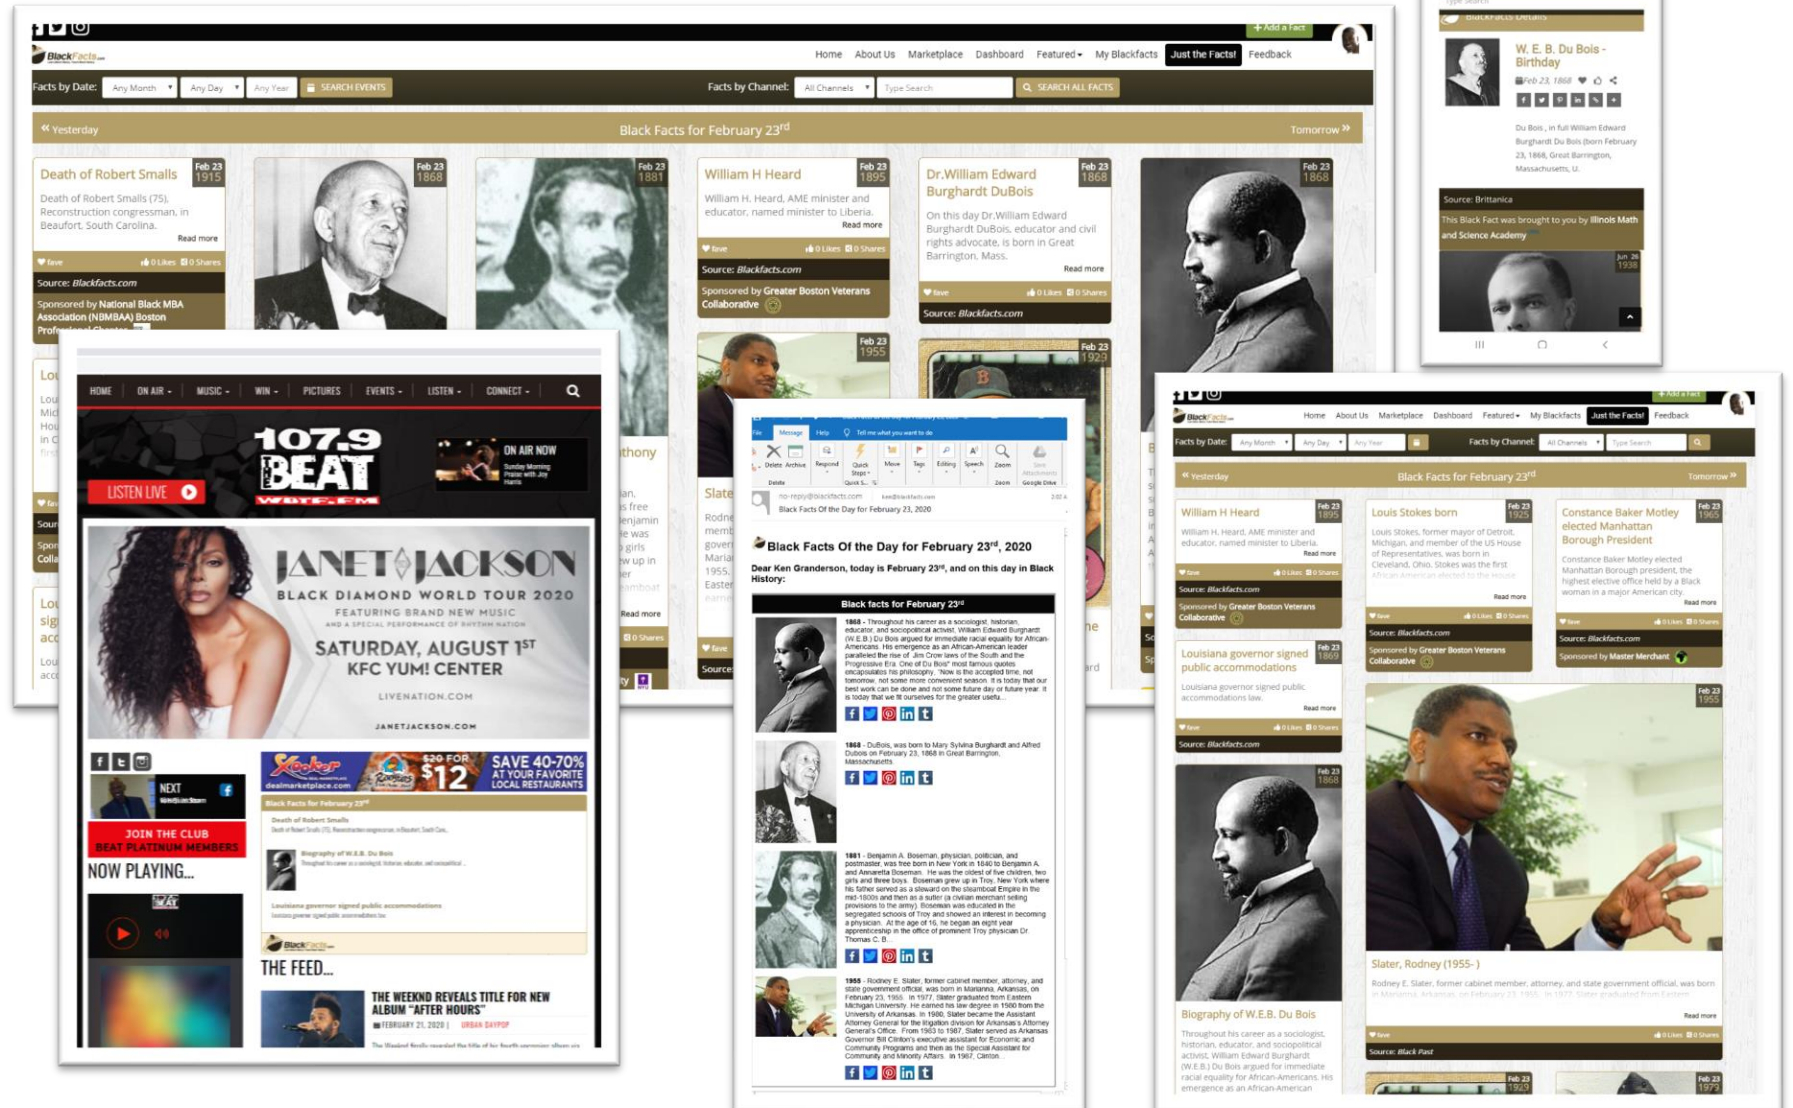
+ Add a Fact

BlackFacts

Home About Us Marketplace Dashboard Featured My Blackfacts Just the Facts! Feedback

Facts by Date: Any Month Any Day Any Year SEARCH EVENTS Facts by Channel: All Channels Type Search SEARCH ALL FACTS

« Yesterday Black Facts for February 23rd Tomorrow »

Death of Robert Smalls Feb 23 1915
Death of Robert Smalls (75), Reconstruction congressman, in Beaufort, South Carolina. Read more
fave 0 Likes 0 Shares
Source: Blackfacts.com
Sponsored by National Black MBA Association (NBMBAA) Boston Professional Chapter

Feb 23 1868

Feb 23 1881

William H Heard Feb 23 1895
William H. Heard, AME minister and educator, named minister to Liberia. Read more
fave 0 Likes 0 Shares
Source: Blackfacts.com
Sponsored by Greater Boston Veterans Collaborative

Dr.William Edward Burghardt DuBois Feb 23 1868
On this day Dr.William Edward Burghardt DuBois, educator and civil rights advocate, is born in Great Barrington, Mass. Read more
fave 0 Likes 0 Shares
Source: Blackfacts.com

Feb 23 1868

Feb 23 1955

Feb 23 1929

Blackfacts Details

W. E. B. Du Bois - Birthday
Feb 23, 1868

Du Bois , in full William Edward Burghardt Du Bois (born February 23, 1868, Great Barrington, Massachusetts, U.

Source: Brittanica
This Black Fact was brought to you by Illinois Math and Science Academy

Jun 26 1938

HOME ON AIR MUSIC WIN PICTURES EVENTS LISTEN CONNECT

107.9 BEAT WBTF-FM

LISTEN LIVE

ON AIR NOW

JANET JACKSON
BLACK DIAMOND WORLD TOUR 2020
FEATURING BRAND NEW MUSIC
AND A SPECIAL PERFORMANCE OF RHYTHM NATION
SATURDAY, AUGUST 1ST
KFC YUM! CENTER
LIVENATION.COM
JANETJACKSON.COM

NEXT

JOIN THE CLUB
BEAT PLATINUM MEMBERS

NOW PLAYING...

dealmarketplace.com $20 FOR $12 SAVE 40-70% AT YOUR FAVORITE LOCAL RESTAURANTS

Black Facts for February 23rd
Death of Robert Smalls
Biography of W.E.B. Du Bois
Louisiana governor signed public accommodations

THE FEED...

THE WEEKND REVEALS TITLE FOR NEW ALBUM "AFTER HOURS"
FEBRUARY 21, 2020 URBAN DAYPOP

Message Help Tell me what you want to do
Delete Archive Respond Quick Steps Move Tags Editing Speech Zoom

no-reply@blackfacts.com
Black Facts Of the Day for February 23, 2020

Black Facts Of the Day for February 23rd, 2020

Dear Ken Granderson, today is February 23rd, and on this day in Black History:

Black facts for February 23rd

1868 - Throughout his career as a sociologist, historian, educator, and sociopolitical activist, William Edward Burghardt (W.E.B.) Du Bois argued for immediate racial equality for African-Americans. His emergence as an African-American leader paralleled the rise of Jim Crow laws of the South and the Progressive Era. One of Du Bois' most famous quotes encapsulates his philosophy. "Now is the accepted time, not tomorrow, not some more convenient season. It is today that our best work can be done and not some future day or future year. It is today that we fit ourselves for the greater usefu...

1868 - DuBois, was born to Mary Sylvina Burghardt and Alfred Dubois on February 23, 1868 in Great Barrington, Massachusetts.

1881 - Benjamin A. Boseman, physician, politician, and postmaster, was free born in New York in 1840 to Benjamin A. and Annaretta Boseman. He was the oldest of five children, two girls and three boys. Boseman grew up in Troy, New York where his father served as a steward on the steamboat Empire in the mid-1800s and then as a sutler (a civilian merchant selling provisions to the army). Boseman was educated in the segregated schools of Troy and showed an interest in becoming a physician. At the age of 16, he began an eight year apprenticeship in the office of prominent Troy physician Dr. Thomas C. B...

1955 - Rodney E. Slater, former cabinet member, attorney, and state government official, was born in Marianna, Arkansas, on February 23, 1955. In 1977, Slater graduated from Eastern Michigan University. He earned his law degree in 1980 from the University of Arkansas. In 1980, Slater became the Assistant Attorney General for the litigation division for Arkansas's Attorney General's Office. From 1983 to 1987, Slater served as Governor Bill Clinton's executive assistant for Economic and Community Programs and then as the Special Assistant for Community and Minority Affairs. In 1987, Clinton...

BlackFacts

Home About Us Marketplace Dashboard Featured My Blackfacts Just the Facts! Feedback

« Yesterday Black Facts for February 23rd Tomorrow »

William H Heard Feb 23 1895
William H. Heard, AME minister and educator, named minister to Liberia. Read more
Source: Blackfacts.com
Sponsored by Greater Boston Veterans Collaborative

Louis Stokes born Feb 23 1925
Louis Stokes, former mayor of Detroit, Michigan, and member of the US House of Representatives, was born in Cleveland, Ohio. Stokes was the first African American elected to the house Read more
Source: Blackfacts.com
Sponsored by Greater Boston Veterans Collaborative

Constance Baker Motley elected Manhattan Borough President Feb 23 1965
Constance Baker Motley elected Manhattan Borough president, the highest elective office held by a Black woman in a major American city. Read more
Source: Blackfacts.com
Sponsored by Master Merchant

Louisiana governor signed public accommodations Feb 23 1869
Louisiana governor signed public accommodations law. Read more
Source: Blackfacts.com

Feb 23 1955

Feb 23 1868

Slater, Rodney (1955- )
Rodney E. Slater, former cabinet member, attorney, and state government official, was born in Marianna, Arkansas, on February 23, 1955. In 1977, Slater graduated from Eastern Read more
Source: Black Past

Biography of W.E.B. Du Bois
Throughout his career as a sociologist, historian, educator, and sociopolitical activist, William Edward Burghardt (W.E.B.) Du Bois argued for immediate racial equality for African-Americans. His emergence as an African-American

Feb 23 1929
Feb 23 1979